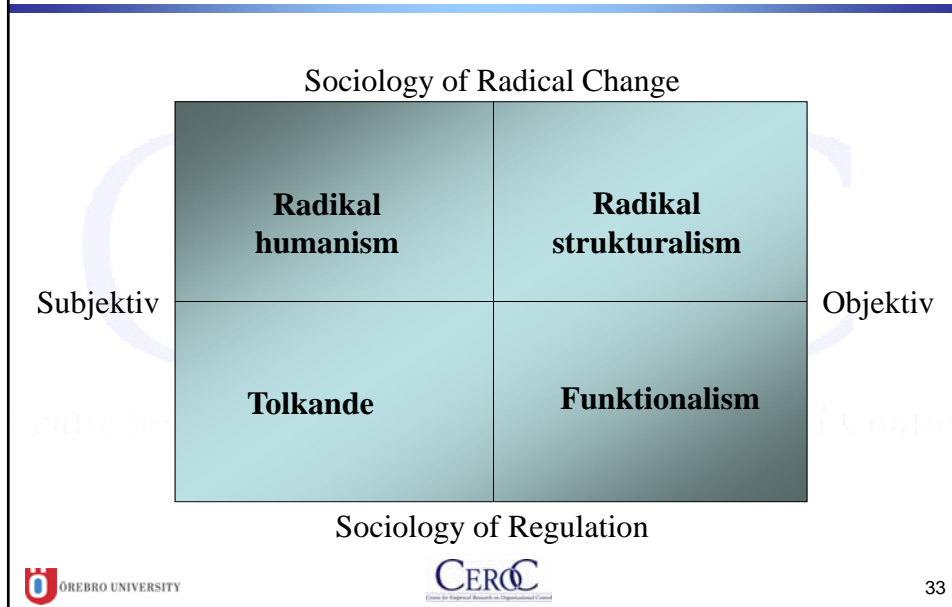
Sociology of Radical Change

| Radikal humanism | Radikal strukturalism |
|---|---|
| Tolkande | Funktionalism |

Subjektiv

Objektiv

Sociology of Regulation

ÖREBRO UNIVERSITY

CEROC

Centre for Empirical Research on Organizational Control

33